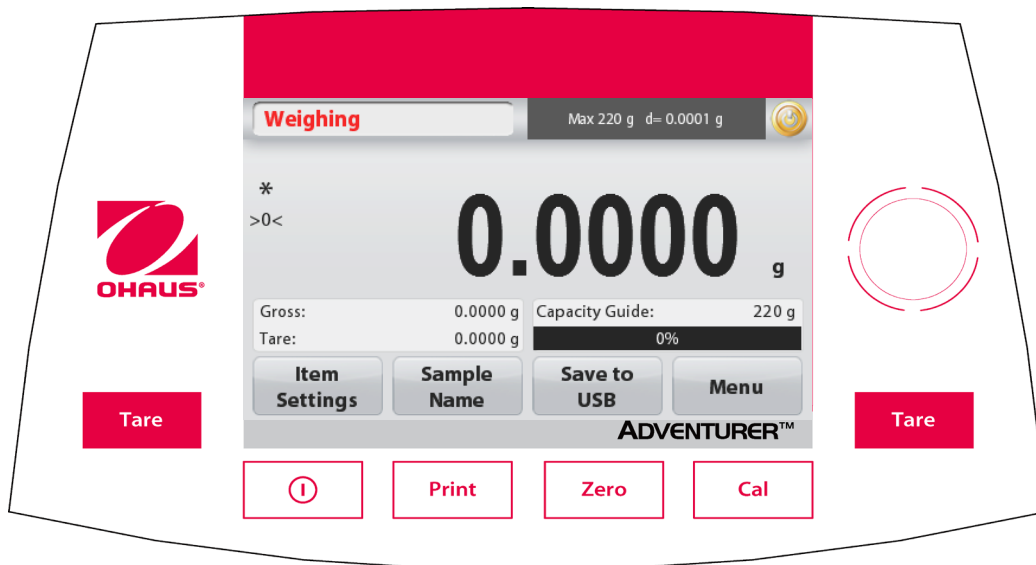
Weighing

Max 220 g d= 0.0001 g

*
>0<

0.0000 g

OHAUS®

Gross: 0.0000 g
Tare: 0.0000 g

Capacity Guide: 220 g
0%

Item Settings

Sample Name

Save to USB

Menu

ADVENTURER™

Tare

Tare

Print

Zero

Cal